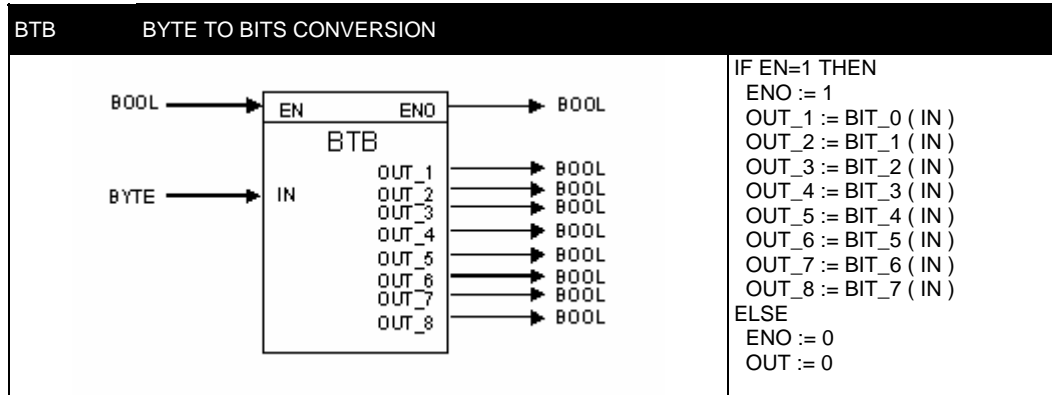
BTB BYTE TO BITS CONVERSION

BOOL
EN
ENO
BOOL
BTB
BYTE
IN
OUT_1
BOOL
OUT_2
BOOL
OUT_3
BOOL
OUT_4
BOOL
OUT_5
BOOL
OUT_6
BOOL
OUT_7
BOOL
OUT_8
BOOL

IF EN=1 THEN
ENO := 1
OUT_1 := BIT_0 ( IN )
OUT_2 := BIT_1 ( IN )
OUT_3 := BIT_2 ( IN )
OUT_4 := BIT_3 ( IN )
OUT_5 := BIT_4 ( IN )
OUT_6 := BIT_5 ( IN )
OUT_7 := BIT_6 ( IN )
OUT_8 := BIT_7 ( IN )
ELSE
ENO := 0
OUT := 0